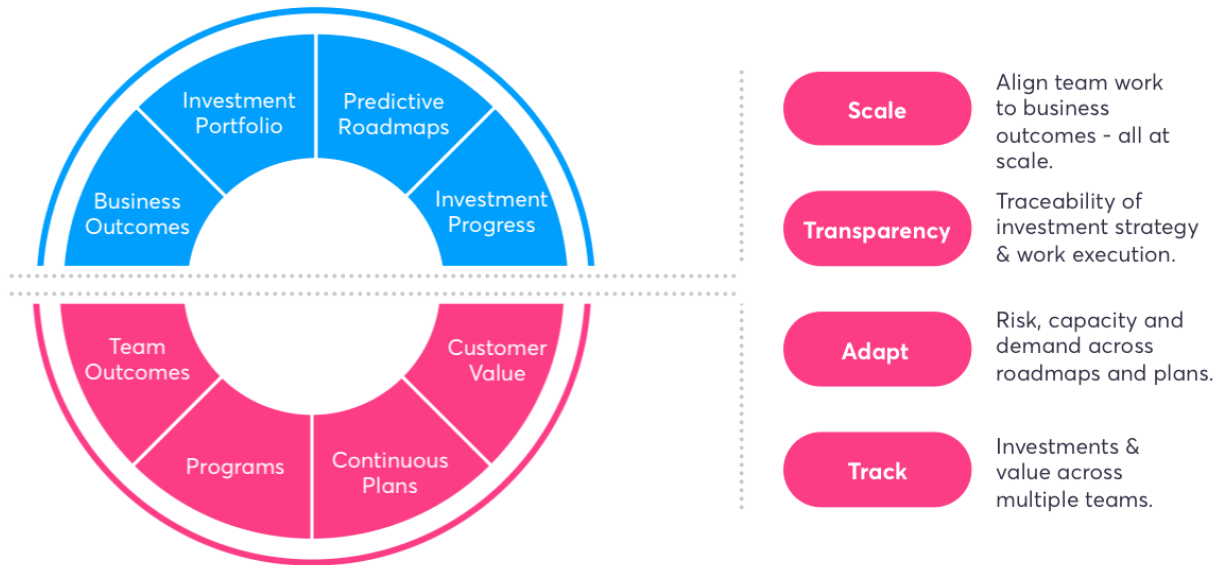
Business Outcomes

Investment Portfolio

Predictive Roadmaps

Investment Progress

Team Outcomes

Programs

Continuous Plans

Customer Value

Scale

Align team work to business outcomes - all at scale.

Transparency

Traceability of investment strategy & work execution.

Adapt

Risk, capacity and demand across roadmaps and plans.

Track

Investments & value across multiple teams.